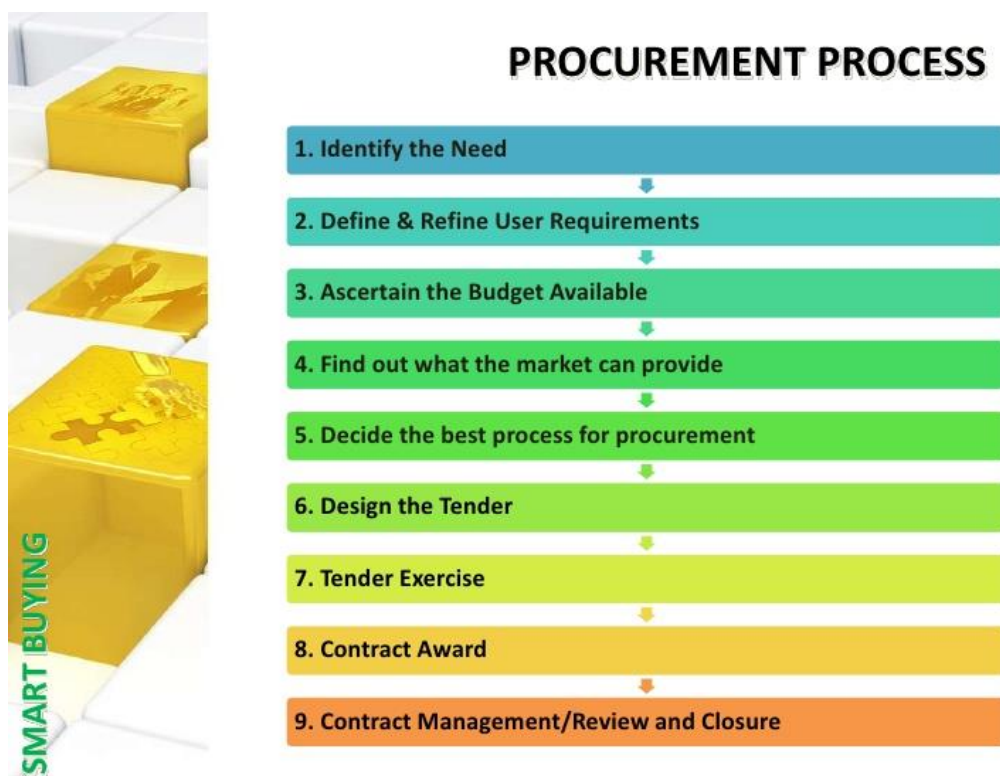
SMART BUYING

PROCUREMENT PROCESS

1. Identify the Need

2. Define & Refine User Requirements

3. Ascertain the Budget Available

4. Find out what the market can provide

5. Decide the best process for procurement

6. Design the Tender

7. Tender Exercise

8. Contract Award

9. Contract Management/Review and Closure